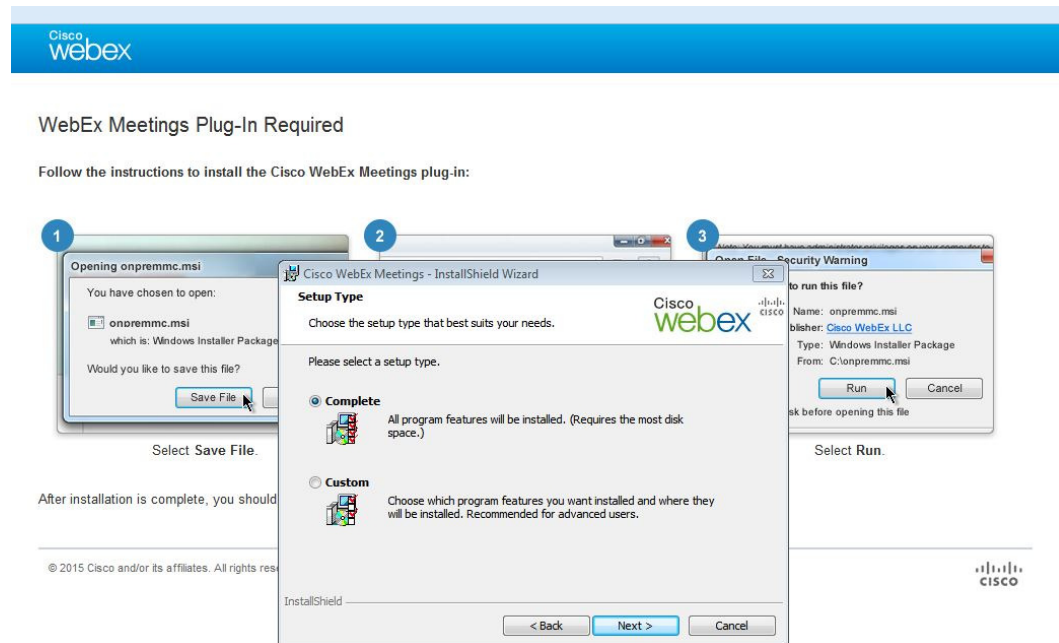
Cisco
webex

WebEx Meetings Plug-In Required

Follow the instructions to install the Cisco WebEx Meetings plug-in:

1

Opening onpremmc.msi

You have chosen to open:

onpremmc.msi

which is: Windows Installer Package

Would you like to save this file?

Save File

Select Save File.

2

3

Open File - Security Warning

to run this file?

Name: onpremmc.msi

blisher: Cisco WebEx LLC

Type: Windows Installer Package

From: C:\onpremmc.msi

Run

Cancel

sk before opening this file

Select Run.

Cisco WebEx Meetings - InstallShield Wizard

Setup Type

Choose the setup type that best suits your needs.

Cisco
webex

Please select a setup type.

Complete

All program features will be installed. (Requires the most disk space.)

Custom

Choose which program features you want installed and where they will be installed. Recommended for advanced users.

InstallShield

< Back

Next >

Cancel

After installation is complete, you should

© 2015 Cisco and/or its affiliates. All rights res

cisco